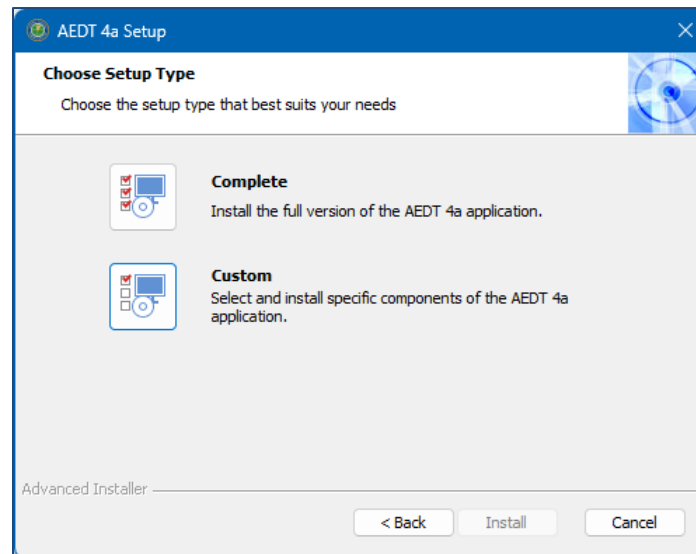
AEDT 4a Setup

Choose Setup Type

Choose the setup type that best suits your needs

Complete

Install the full version of the AEDT 4a application.

Custom

Select and install specific components of the AEDT 4a application.

Advanced Installer

< Back

Install

Cancel